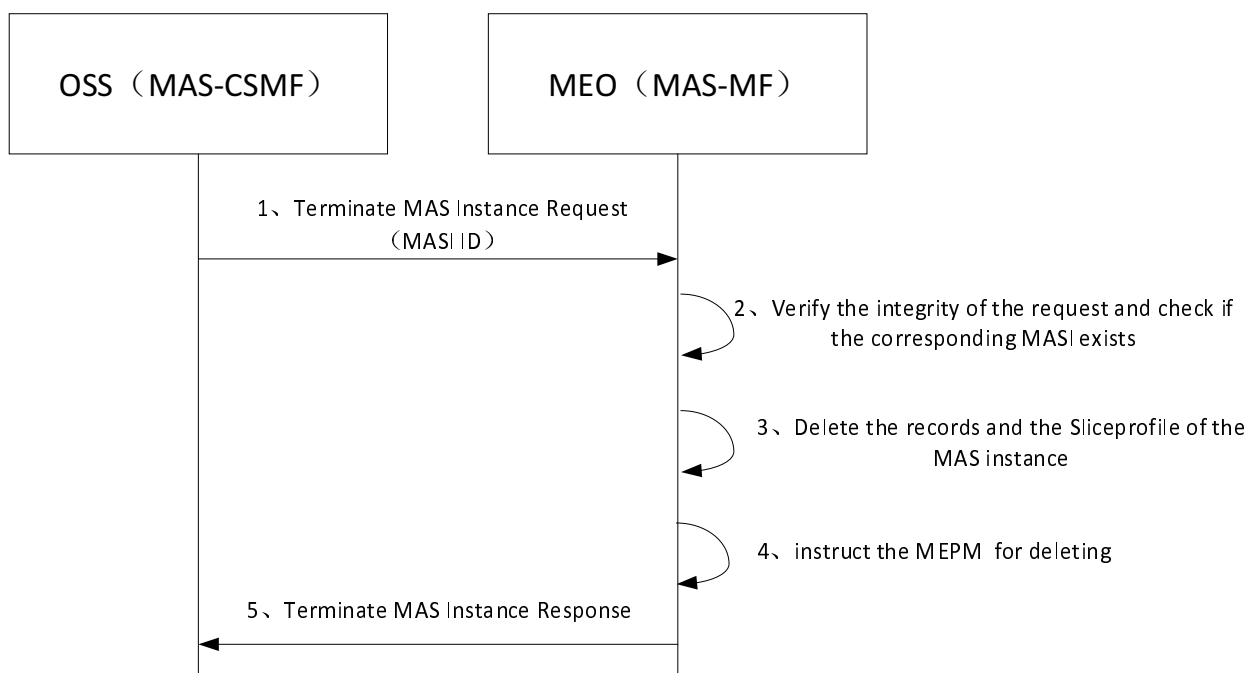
OSS（MAS-CSMF）

MEO（MAS-MF）

1、Terminate MAS Instance Request （MASIID）

2、Verify the integrity of the request and check if the corresponding MASI exists

3、Delete the records and the Sliceprofile of the MAS instance

4、instruct the MEPM for deleting

5、Terminate MAS Instance Response